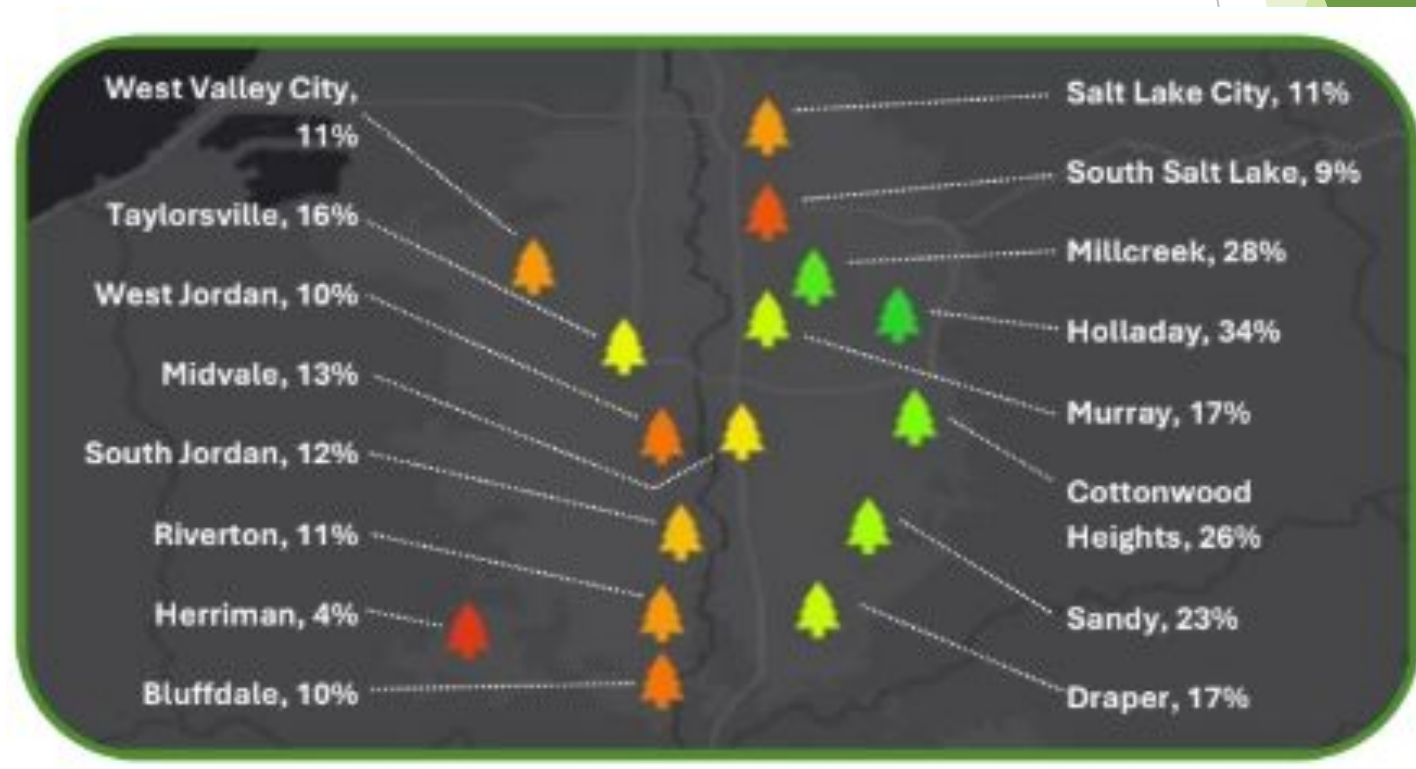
West Valley City, 11%

Taylorsville, 16%

West Jordan, 10%

Midvale, 13%

South Jordan, 12%

Riverton, 11%

Herriman, 4%

Bluffdale, 10%

Salt Lake City, 11%

South Salt Lake, 9%

Millcreek, 28%

Holladay, 34%

Murray, 17%

Cottonwood Heights, 26%

Sandy, 23%

Draper, 17%